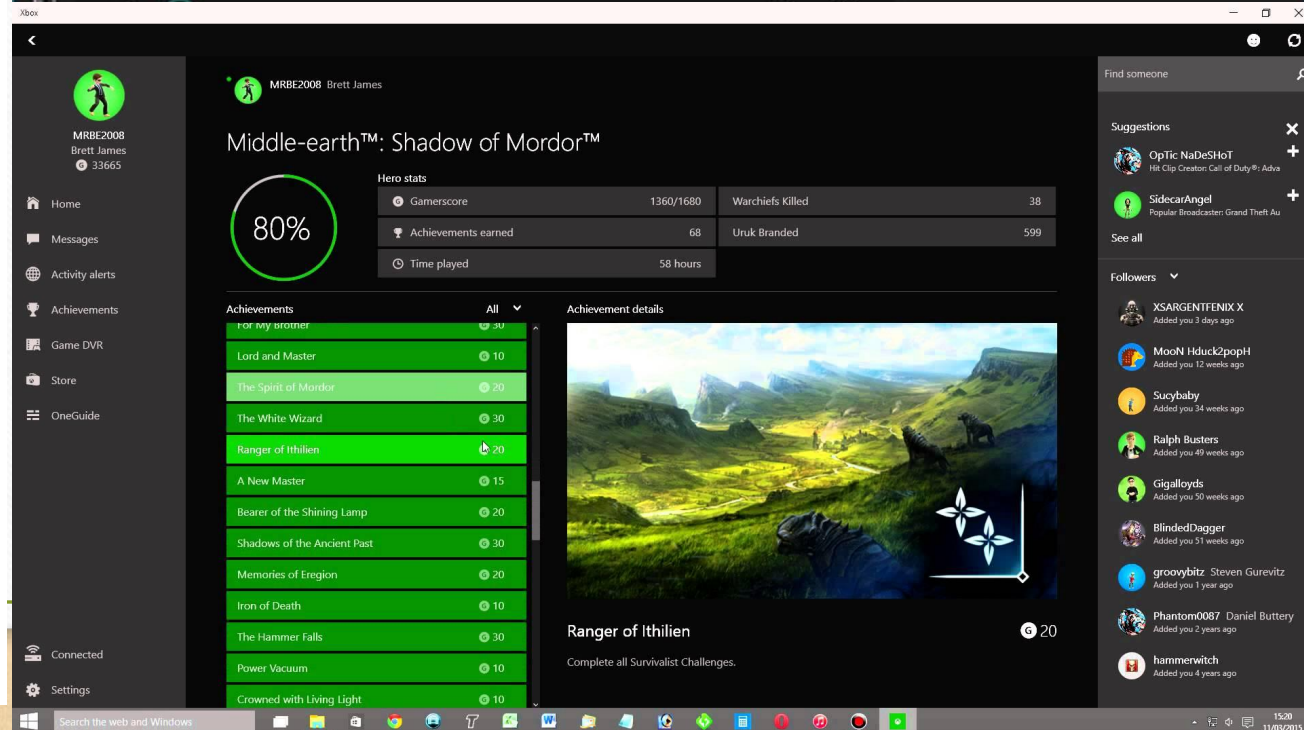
Xbox

MRBE2008
Brett James
33665

Home
Messages
Activity alerts
Achievements
Game DVR
Store
OneGuide

Connected
Settings

MRBE2008 Brett James

Middle-earth™: Shadow of Mordor™

80%

Hero stats

| Gamerscore | 1360/1680 | Warchiefs Killed | 38 |
|---|---|---|---|
| Achievements earned | 68 | Uruk Branded | 599 |
| Time played | 58 hours | | |

Achievements
All

For My Brother 30
Lord and Master 10
The Spirit of Mordor 20
The White Wizard 30
Ranger of Ithilien 20
A New Master 15
Bearer of the Shining Lamp 20
Shadows of the Ancient Past 30
Memories of Eregion 20
Iron of Death 10
The Hammer Falls 30
Power Vacuum 10
Crowned with Living Light 10

Achievement details

Ranger of Ithilien
20
Complete all Survivalist Challenges.

Find someone

Suggestions
OpTic NaDeSHoT
Hit Clip Creator: Call of Duty®: Adva
SidecarAngel
Popular Broadcaster: Grand Theft Au
See all

Followers
XSARGENTFENIX X
Added you 3 days ago
MooN Hduck2popH
Added you 12 weeks ago
Sucybaby
Added you 34 weeks ago
Ralph Busters
Added you 49 weeks ago
Gigalloyds
Added you 50 weeks ago
BlindedDagger
Added you 51 weeks ago
groovybitz Steven Gurevitz
Added you 1 year ago
Phantom0087 Daniel Buttery
Added you 2 years ago
hammerwitch
Added you 4 years ago

Search the web and Windows
15:20
11/03/2015